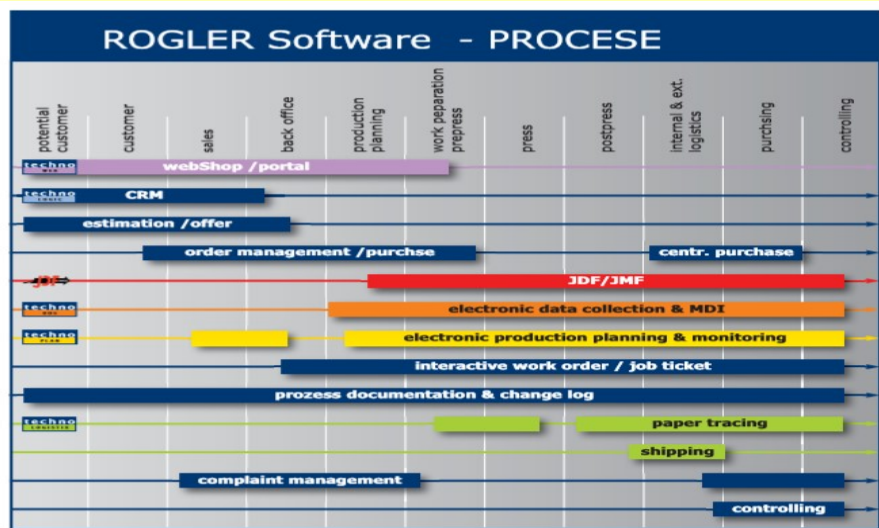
ROGLER Software - PROCESE

potential customer
customer
sales
back office
production planning
work peparation prepress
press
postpress
internal & ext. logistics
purchsing
controlling

techno WEB
webShop /portal
techno LOGIC
CRM
estimation /offer
order management /purchse
centr. purchase
JDF
JDF/JMF
techno BDE
electronic data collection & MDI
techno PLAN
electronic production planning & monitoring
interactive work order / job ticket
prozess documentation & change log
techno LOGISTIC
paper tracing
shipping
complaint management
controlling